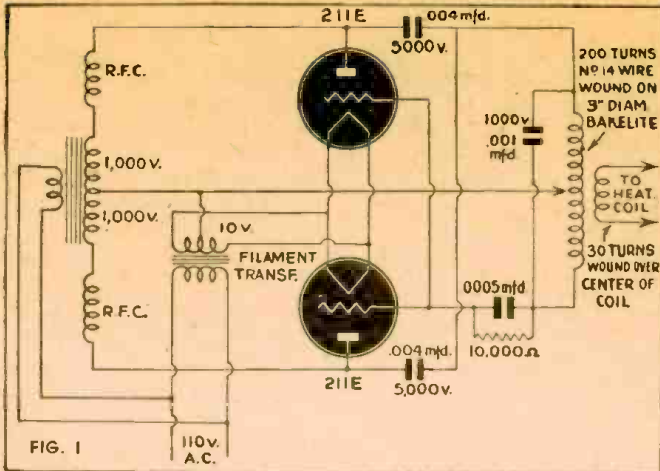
211E

.004 mfd.

5000 v.

R.F.C.

1,000 v.

1,000 v.

10 v.

FILAMENT TRANSF.

R.F.C.

200 TURNS No 14 WIRE WOUND ON 3" DIAM BAKELITE

1000 v.

.001 mfd

TO HEAT. COIL

30 TURNS WOUND OVER CENTER OF COIL

.0005 mfd

10,000 $\Omega$

.004 mfd.

211E

5,000 v.

FIG. 1

110 v. A.C.